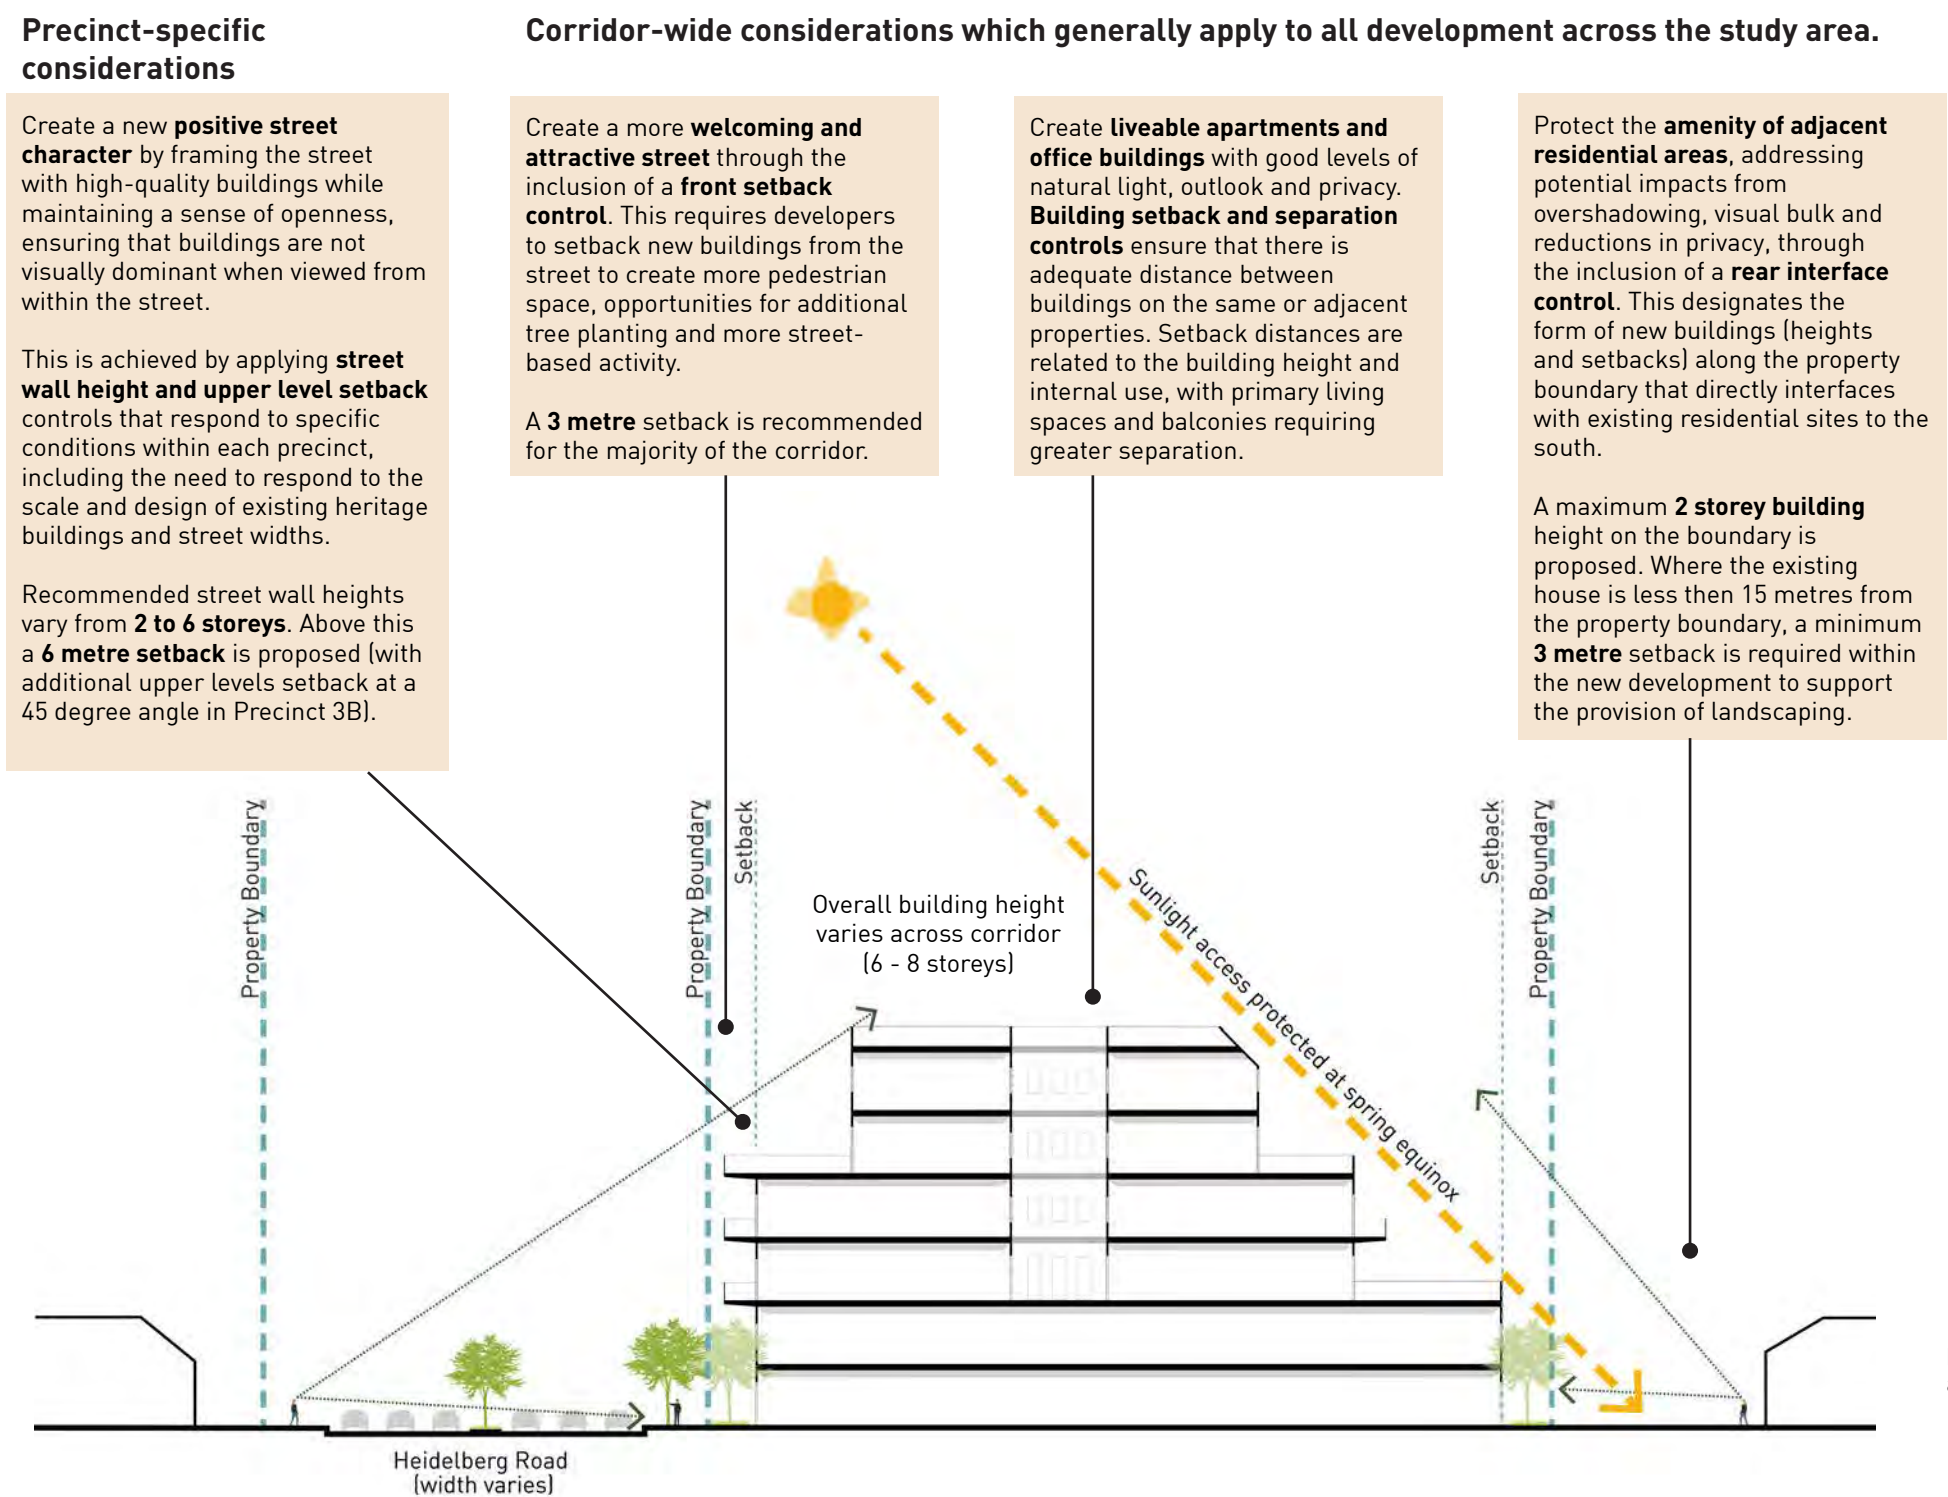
Precinct-specific considerations

Corridor-wide considerations which generally apply to all development across the study area.

Create a new positive street character by framing the street with high-quality buildings while maintaining a sense of openness, ensuring that buildings are not visually dominant when viewed from within the street.

This is achieved by applying street wall height and upper level setback controls that respond to specific conditions within each precinct, including the need to respond to the scale and design of existing heritage buildings and street widths.

Recommended street wall heights vary from 2 to 6 storeys. Above this a 6 metre setback is proposed (with additional upper levels setback at a 45 degree angle in Precinct 3B).

Create a more welcoming and attractive street through the inclusion of a front setback control. This requires developers to setback new buildings from the street to create more pedestrian space, opportunities for additional tree planting and more street-based activity.

A 3 metre setback is recommended for the majority of the corridor.

Create liveable apartments and office buildings with good levels of natural light, outlook and privacy. Building setback and separation controls ensure that there is adequate distance between buildings on the same or adjacent properties. Setback distances are related to the building height and internal use, with primary living spaces and balconies requiring greater separation.

Protect the amenity of adjacent residential areas, addressing potential impacts from overshadowing, visual bulk and reductions in privacy, through the inclusion of a rear interface control. This designates the form of new buildings (heights and setbacks) along the property boundary that directly interfaces with existing residential sites to the south.

A maximum 2 storey building height on the boundary is proposed. Where the existing house is less then 15 metres from the property boundary, a minimum 3 metre setback is required within the new development to support the provision of landscaping.

Property Boundary

Property Boundary

Setback

Overall building height varies across corridor (6 - 8 storeys)

Sunlight access protected at spring equinox

Setback

Property Boundary

Heidelberg Road (width varies)